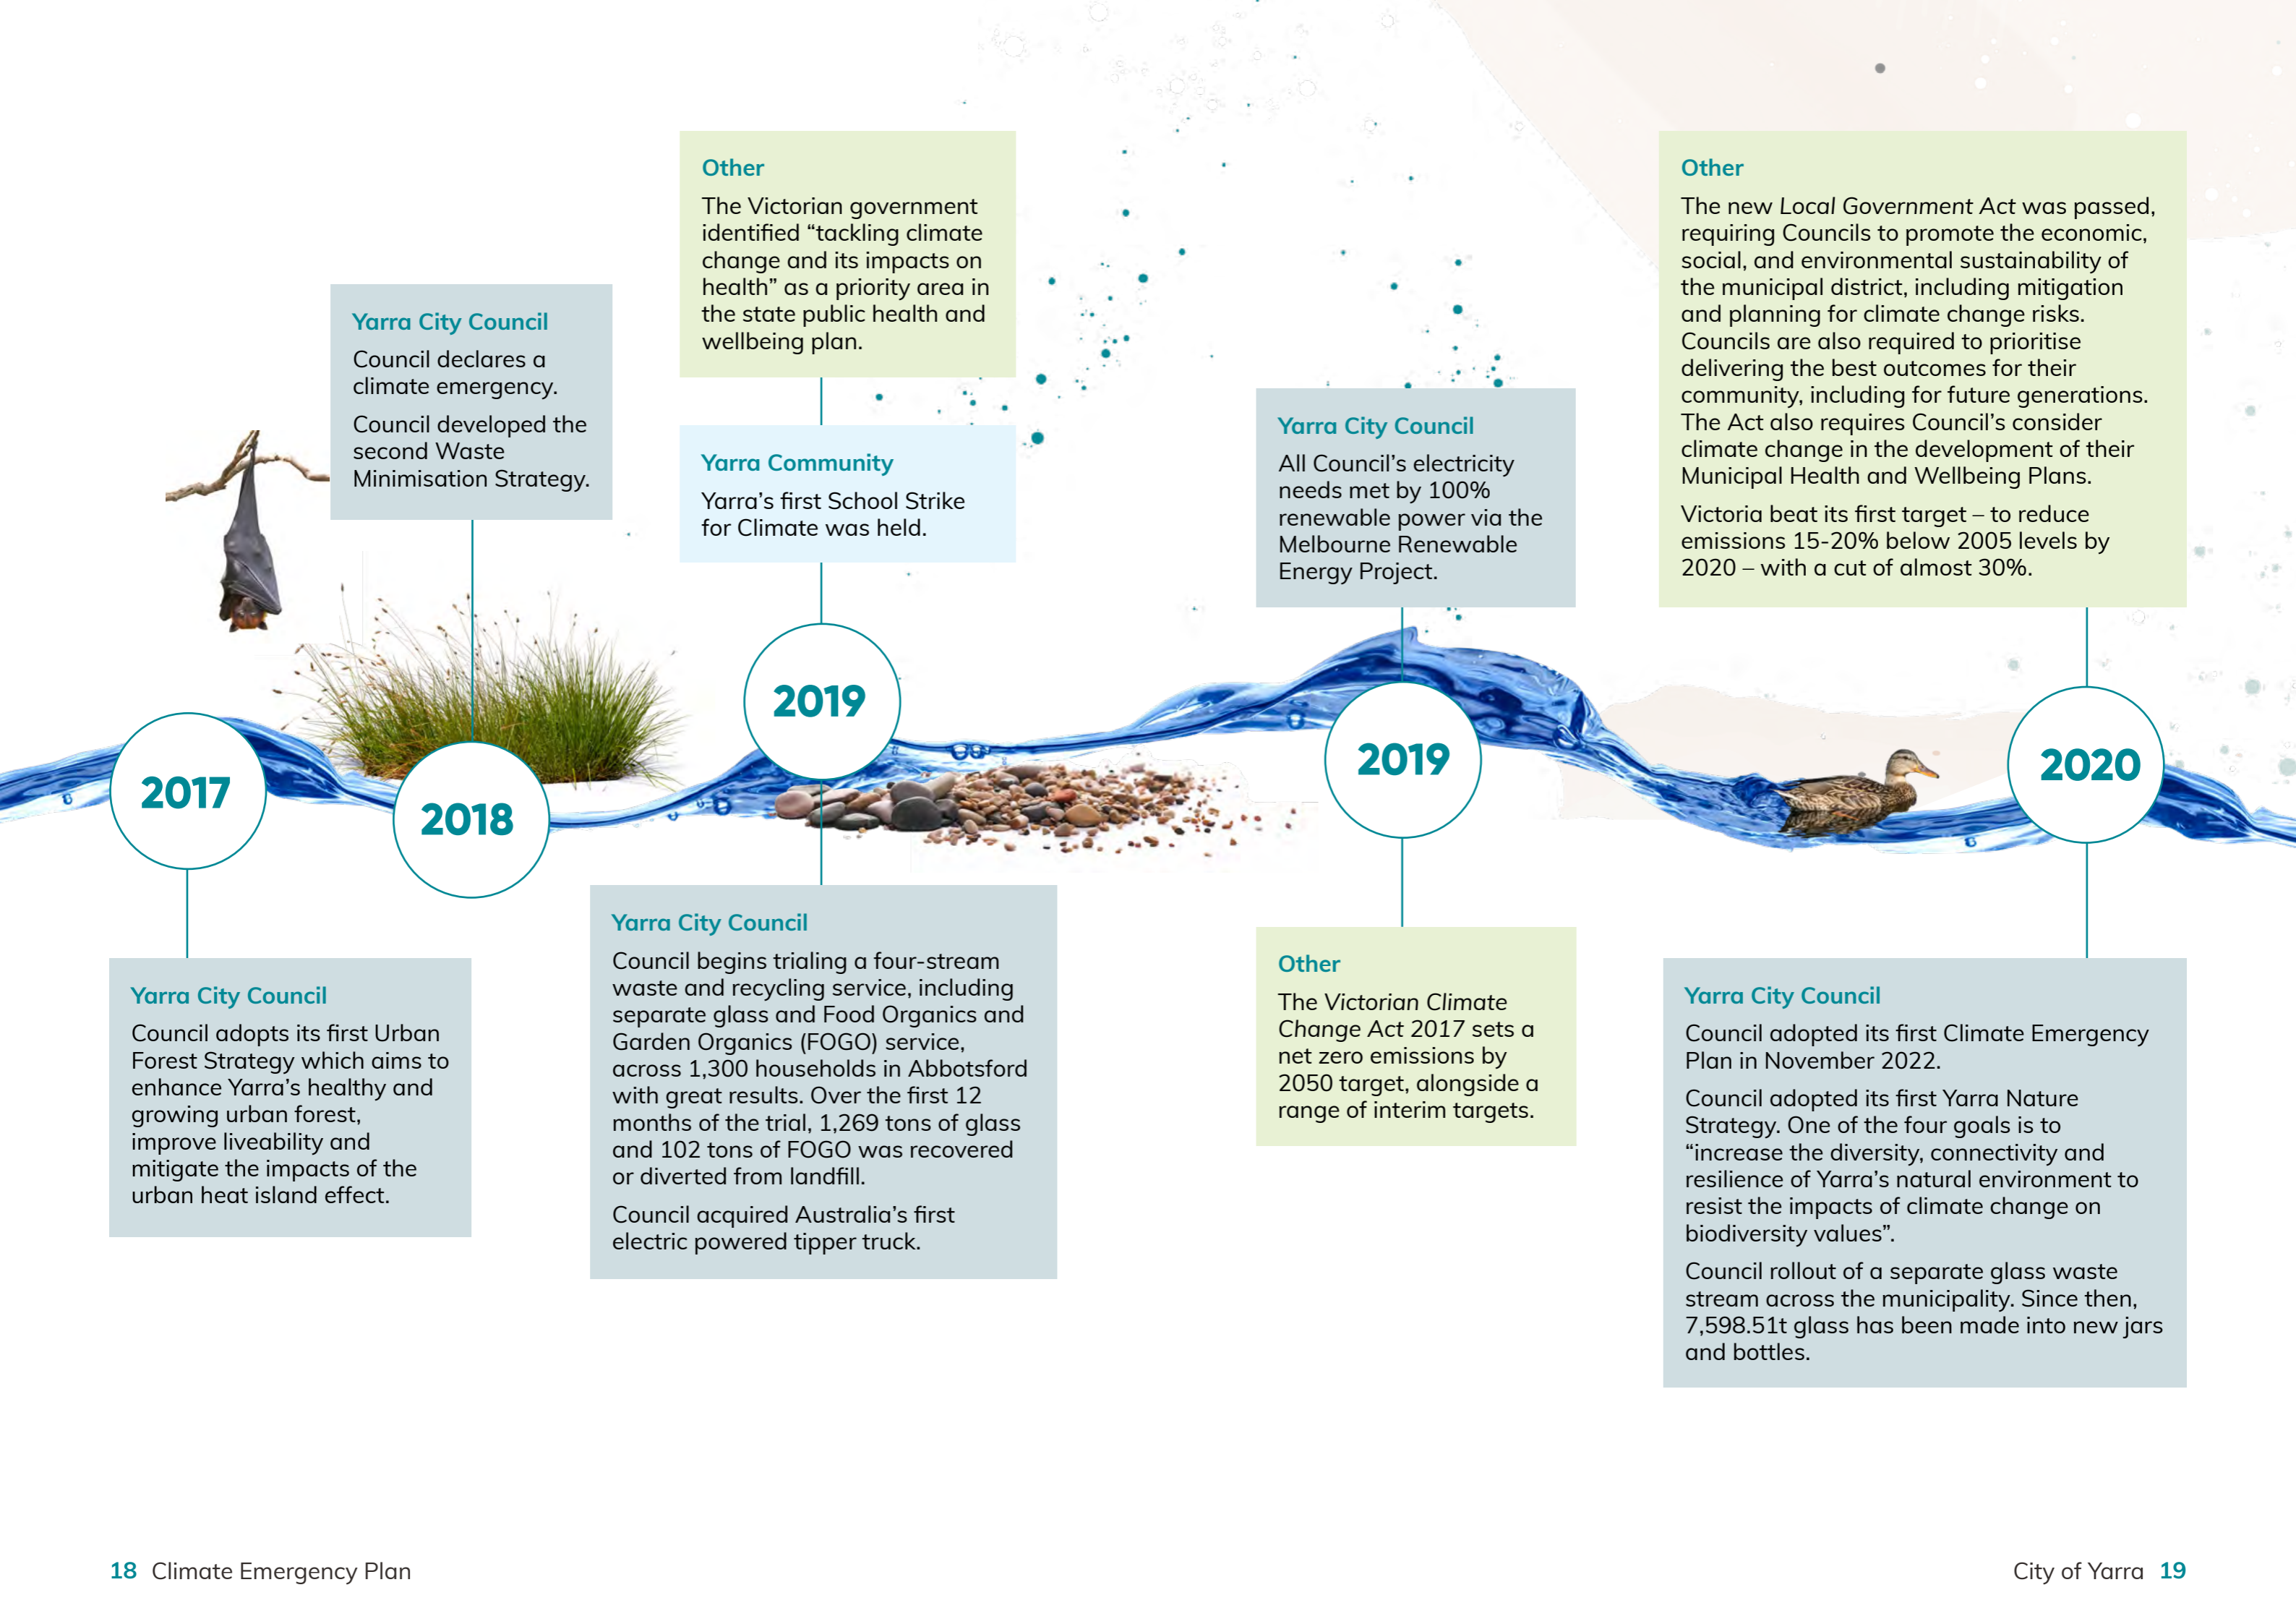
2017

Yarra City Council

Council adopts its first Urban Forest Strategy which aims to enhance Yarra's healthy and growing urban forest, improve liveability and mitigate the impacts of the urban heat island effect.

Yarra City Council

Council declares a climate emergency.

Council developed the second Waste Minimisation Strategy.

2018

Other

The Victorian government identified "tackling climate change and its impacts on health" as a priority area in the state public health and wellbeing plan.

Yarra Community

Yarra's first School Strike for Climate was held.

2019

Yarra City Council

Council begins trialing a four-stream waste and recycling service, including separate glass and Food Organics and Garden Organics (FOGO) service, across 1,300 households in Abbotsford with great results. Over the first 12 months of the trial, 1,269 tons of glass and 102 tons of FOGO was recovered or diverted from landfill.

Council acquired Australia's first electric powered tipper truck.

Yarra City Council

All Council's electricity needs met by 100% renewable power via the Melbourne Renewable Energy Project.

2019

Other

The *Victorian Climate Change Act 2017* sets a net zero emissions by 2050 target, alongside a range of interim targets.

Other

The new *Local Government Act* was passed, requiring Councils to promote the economic, social, and environmental sustainability of the municipal district, including mitigation and planning for climate change risks. Councils are also required to prioritise delivering the best outcomes for their community, including for future generations. The Act also requires Council's consider climate change in the development of their Municipal Health and Wellbeing Plans.

Victoria beat its first target – to reduce emissions 15-20% below 2005 levels by 2020 – with a cut of almost 30%.

2020

Yarra City Council

Council adopted its first Climate Emergency Plan in November 2022.

Council adopted its first Yarra Nature Strategy. One of the four goals is to "increase the diversity, connectivity and resilience of Yarra's natural environment to resist the impacts of climate change on biodiversity values".

Council rollout of a separate glass waste stream across the municipality. Since then, 7,598.51t glass has been made into new jars and bottles.

18 Climate Emergency Plan

City of Yarra 19